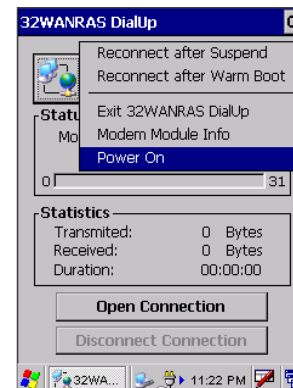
32WANRAS DialUp

Reconnect after Suspend
Reconnect after Warm Boot
Exit 32WANRAS DialUp
Modem Module Info
Power On

Statu
Mo

0
31

Statistics
Transmited: 0 Bytes
Received: 0 Bytes
Duration: 00:00:00

Open Connection
Disconnect Connection

32WA...
11:22 PM